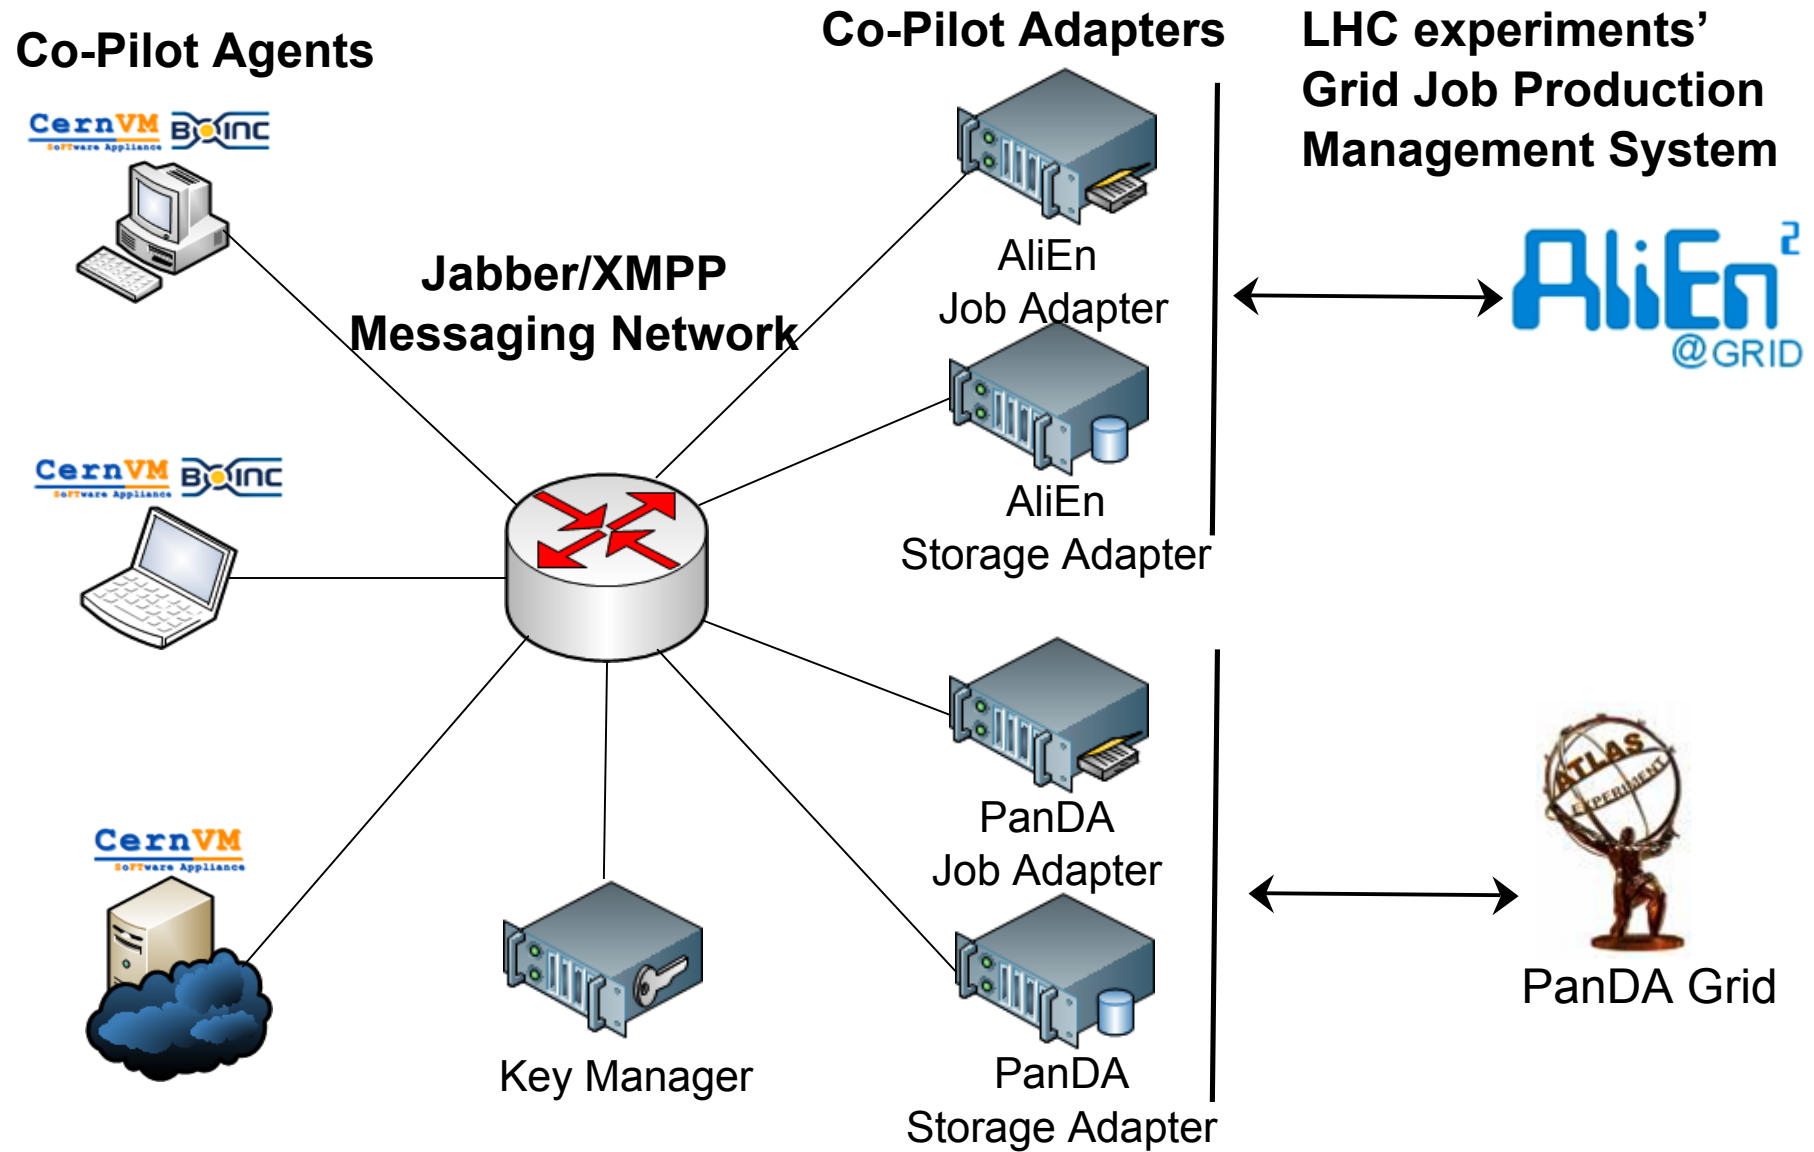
Co-Pilot Agents

Co-Pilot Adapters

LHC experiments' Grid Job Production Management System

CernVM Software Appliance BOINC

Jabber/XMPP Messaging Network

AliEn Job Adapter

AliEn$^2$ @GRID

CernVM Software Appliance BOINC

AliEn Storage Adapter

PanDA Job Adapter

ATLAS EXPERIMENT

CernVM Software Appliance

PanDA Grid

Key Manager

PanDA Storage Adapter